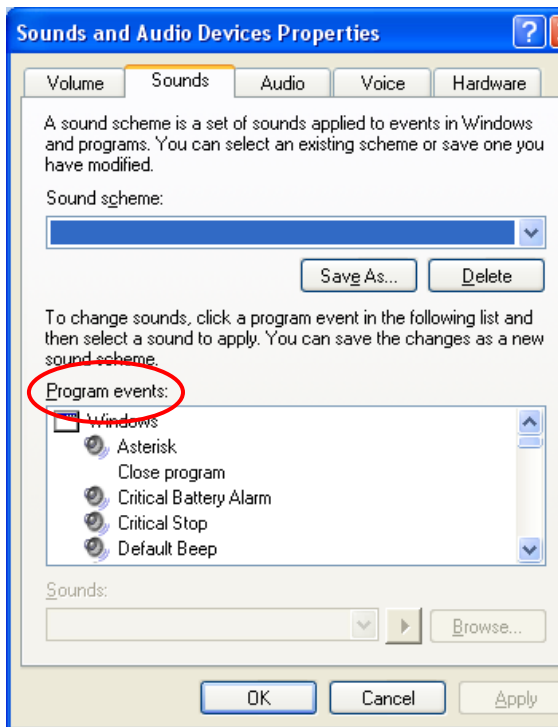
Sounds and Audio Devices Properties

?

Volume | Sounds | Audio | Voice | Hardware

A sound scheme is a set of sounds applied to events in Windows and programs. You can select an existing scheme or save one you have modified.

Sound scheme:

Save As... | Delete

To change sounds, click a program event in the following list and then select a sound to apply. You can save the changes as a new sound scheme.

Program events:

Windows
Asterisk
Close program
Critical Battery Alarm
Critical Stop
Default Beep

Sounds:

Browse...

OK | Cancel | Apply